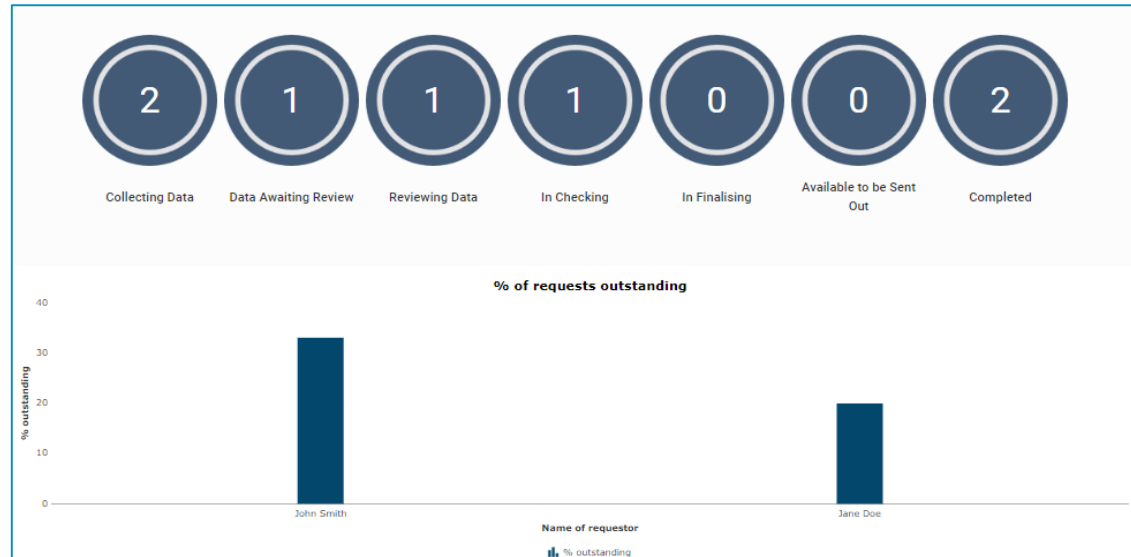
2
Collecting Data

1
Data Awaiting Review

1
Reviewing Data

1
In Checking

0
In Finalising

0
Available to be Sent Out

2
Completed

% of requests outstanding

40
30
20
10
0

% outstanding

John Smith
Jane Doe

Name of requestor

% outstanding